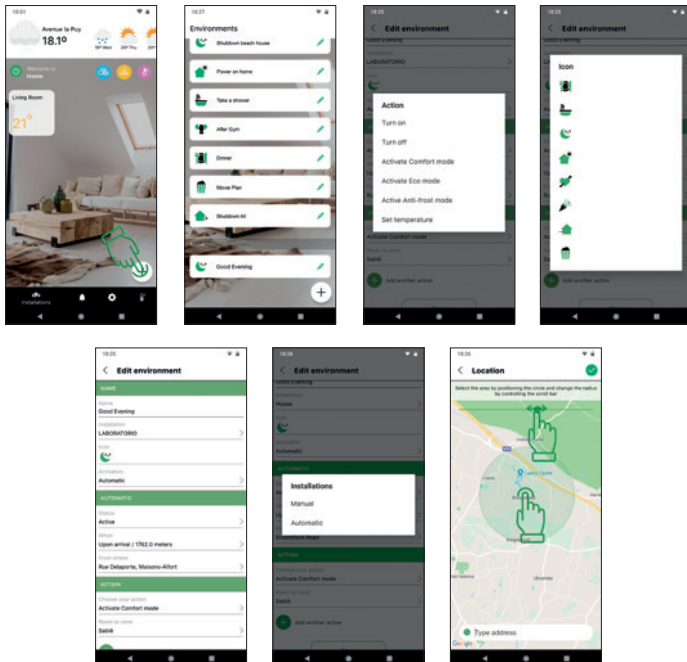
18:01
Avenue la Puy
18.1°
Welcome to
Home
Living Room
21°
Installations

18:27
Environments
Shutdown beach house
Power on home
Take a shower
After Gym
Dinner
Movie Plan
Shutdown All
Good Evening
+

18:25
Edit environment
LABORATORIO
Action
Turn on
Turn off
Activate Comfort mode
Activate Eco mode
Active Anti-frost mode
Set temperature
Activate Comfort mode
Sebrik
Add another action

Icon
Add another action

18:25
Edit environment
NAME
Name
Good Evening
Installation
LABORATORIO
Icon
Activation
Automatic
AUTOMATIC
Status
Active
When
Upon arrival / 1762.0 meters
From where
Rue Delaporte, Maisons-Alfort
ACTION
Choose your action
Activate Comfort mode
Room or zone
Sebrik

18:26
Edit environment
House
Automatic
Installations
Manual
Automatic
Activate Comfort mode
Sebrik
Add another action

18:26
Location
Select the area by positioning the circle and change the radius by controlling the scroll bar
Type address
Google